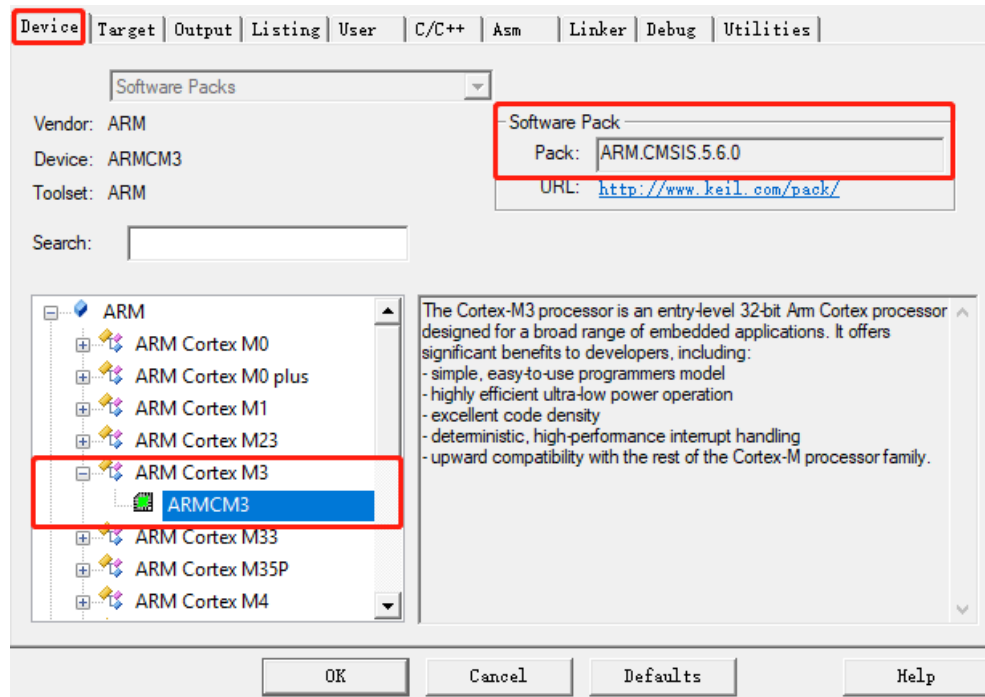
Device | Target | Output | Listing | User | C/C++ | Asm | Linker | Debug | Utilities

Software Packs

Vendor: ARM
Device: ARMCM3
Toolset: ARM

Software Pack
Pack: ARM.CMSIS.5.6.0
URL: http://www.keil.com/pack/

Search:

ARM
ARM Cortex M0
ARM Cortex M0 plus
ARM Cortex M1
ARM Cortex M23
ARM Cortex M3
ARMCM3
ARM Cortex M33
ARM Cortex M35P
ARM Cortex M4

The Cortex-M3 processor is an entry-level 32-bit Arm Cortex processor designed for a broad range of embedded applications. It offers significant benefits to developers, including:
- simple, easy-to-use programmers model
- highly efficient ultra-low power operation
- excellent code density
- deterministic, high-performance interrupt handling
- upward compatibility with the rest of the Cortex-M processor family.

OK | Cancel | Defaults | Help